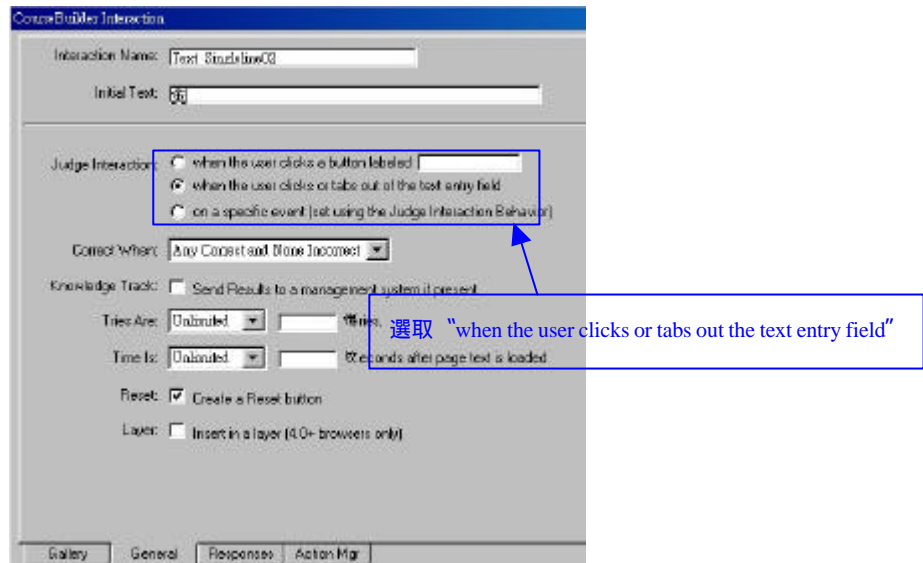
CourseBuilder Interaction

Interaction Name: Text_SingleLine03

Initial Text: 張

Judge Interaction: when the user clicks a button labeled
when the user clicks or tabs out of the text entry field
on a specific event (set using the Judge Interaction Behavior)

Correct When: Any Correct and None Incorrect

Knowledge Track: Send Results to a management system if present

Tries Are: Unlimited tries

Time Is: Unlimited seconds after page text is loaded

Reset: Create a Reset button

Layer: Insert in a layer (4.0+ browsers only)

選取 "when the user clicks or tabs out the text entry field"

Gallery General Responses Action Mgr